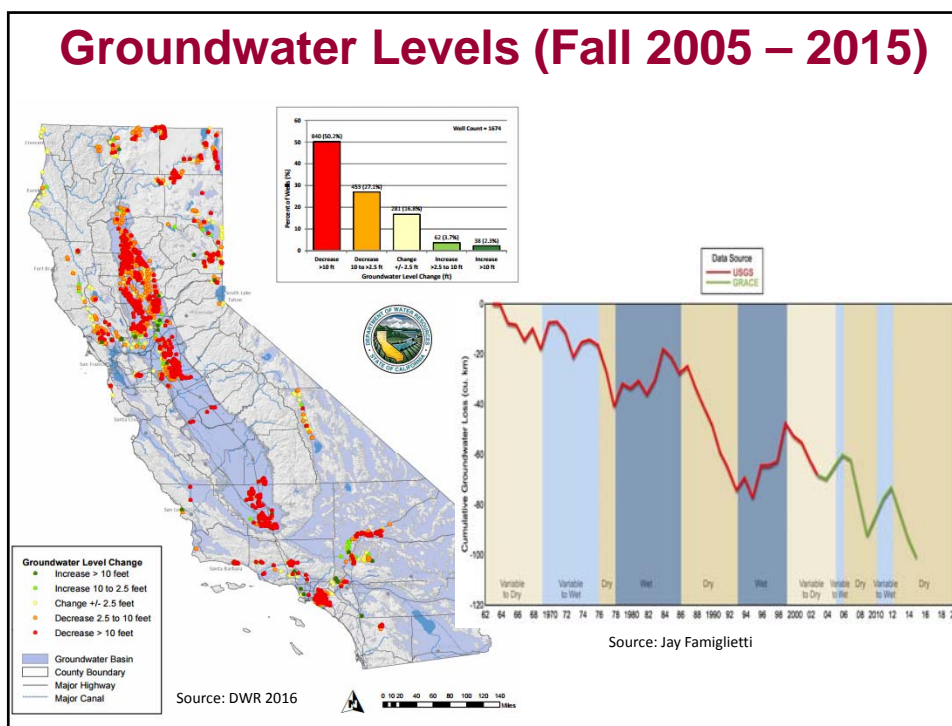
Groundwater Levels (Fall 2005 – 2015)

Well Count = 1674

| Groundwater Level Change (ft) | Percent of Wells (%) |
|---|---|
| Decrease >10 ft | 840 (50.2%) |
| Decrease 10 to >2.5 ft | 453 (27.1%) |
| Change +/- 2.5 ft | 281 (16.8%) |
| Increase >2.5 to 10 ft | 62 (3.7%) |
| Increase >10 ft | 38 (2.3%) |

60
50
40
30
20
10
0

DEPARTMENT OF WATER RESOURCES
STATE OF CALIFORNIA

Eureka
Redding
South Lake Tahoe
San Francisco
Santa Cruz
San Luis
Santa Barbara

Data Source
USGS
GRACE

Cumulative Groundwater Loss (cu. km)

0
-20
-40
-60
-80
-100
-120

Variable to Dry
Variable to Wet
Dry
Wet
Dry
Wet
Variable to Dry
Variable to Wet
Dry
Variable to Wet
Dry

62 64 66 68 1970 72 74 76 78 1980 82 84 86 88 1990 92 94 96 98 2000 02 04 06 08 2010 12 14 16 18

Source: Jay Famiglietti

Groundwater Level Change
Increase > 10 feet
Increase 10 to 2.5 feet
Change +/- 2.5 feet
Decrease 2.5 to 10 feet
Decrease > 10 feet

Groundwater Basin
County Boundary
Major Highway
Major Canal

Source: DWR 2016

0 10 20 40 60 80 100 120 140 Miles